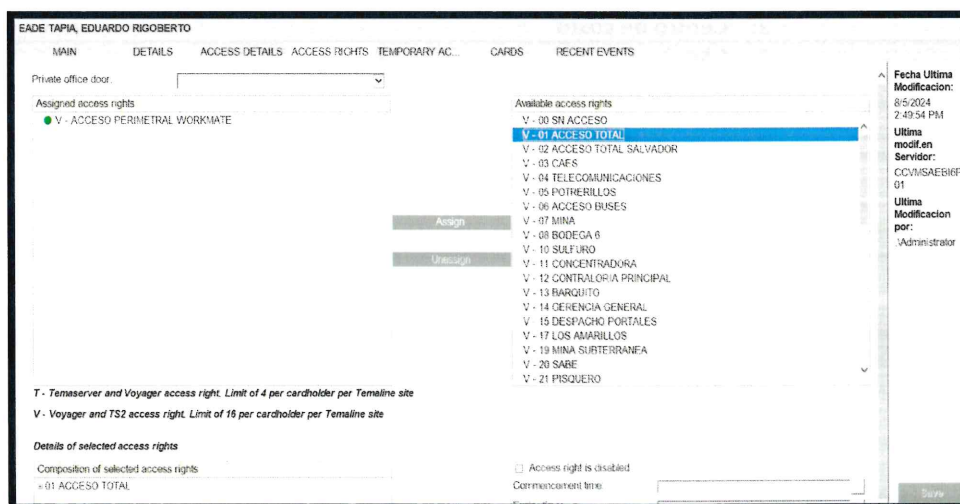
EADE TAPIA, EDUARDO RIGOBERTO

MAIN DETAILS ACCESS DETAILS ACCESS RIGHTS TEMPORARY AC... CARDS RECENT EVENTS

Private office door:

Assigned access rights

V - ACCESO PERIMETRAL WORKMATE

Assign

Unassign

Available access rights

V - 00 SN ACCESO
V - 01 ACCESO TOTAL
V - 02 ACCESO TOTAL SALVADOR
V - 03 CAES
V - 04 TELECOMUNICACIONES
V - 05 POTRERILLOS
V - 06 ACCESO BUSES
V - 07 MINA
V - 08 BODEGA 6
V - 10 SULFURO
V - 11 CONCENTRADORA
V - 12 CONTRALORIA PRINCIPAL
V - 13 BARQUITO
V - 14 GERENCIA GENERAL
V - 15 DESPACHO PORTALES
V - 17 LOS AMARILLOS
V - 19 MINA SUBTERRANEA
V - 20 SABE
V - 21 PISQUERO

Fecha Ultima Modificacion:
8/5/2024
2:49:54 PM
Ultima modif.en Servidor:
CCVMSAEBI6F 01
Ultima Modificacion por:
.\Administrator

T - Temaserver and Voyager access right. Limit of 4 per cardholder per Temaline site

V - Voyager and TS2 access right. Limit of 16 per cardholder per Temaline site

Details of selected access rights

Composition of selected access rights

01 ACCESO TOTAL

Access right is disabled

Commencement time

Save